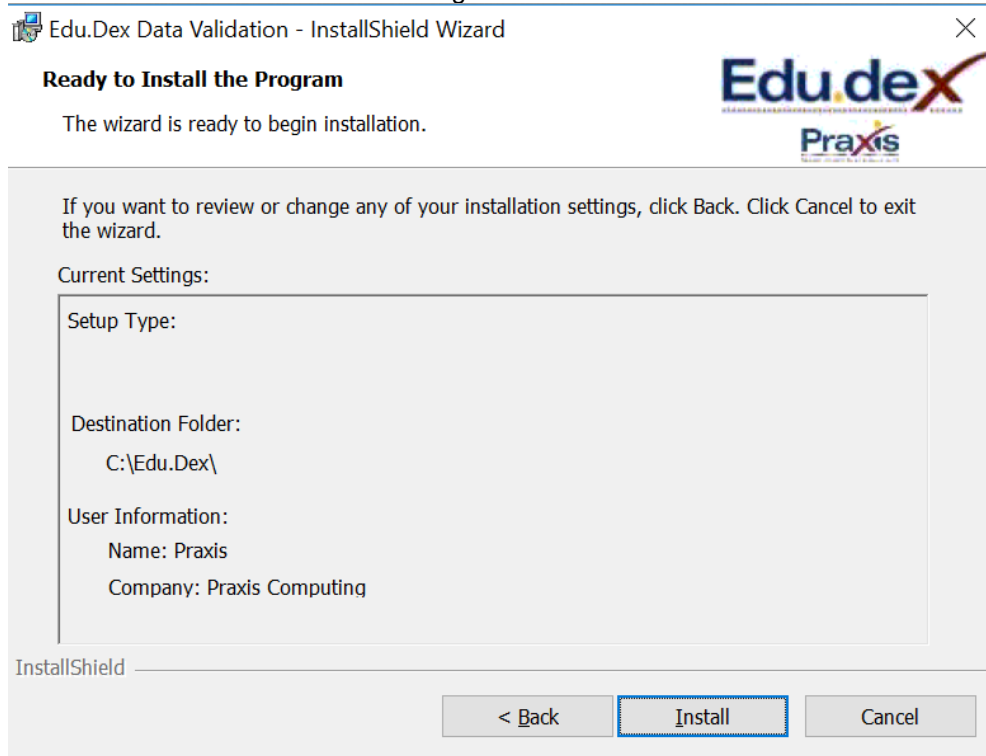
Edu.Dex Data Validation - InstallShield Wizard

Ready to Install the Program

The wizard is ready to begin installation.

Edu.dex

Praxis

If you want to review or change any of your installation settings, click Back. Click Cancel to exit the wizard.

Current Settings:

Setup Type:

Destination Folder:

C:\Edu.Dex\

User Information:

Name: Praxis

Company: Praxis Computing

InstallShield

< Back

Install

Cancel